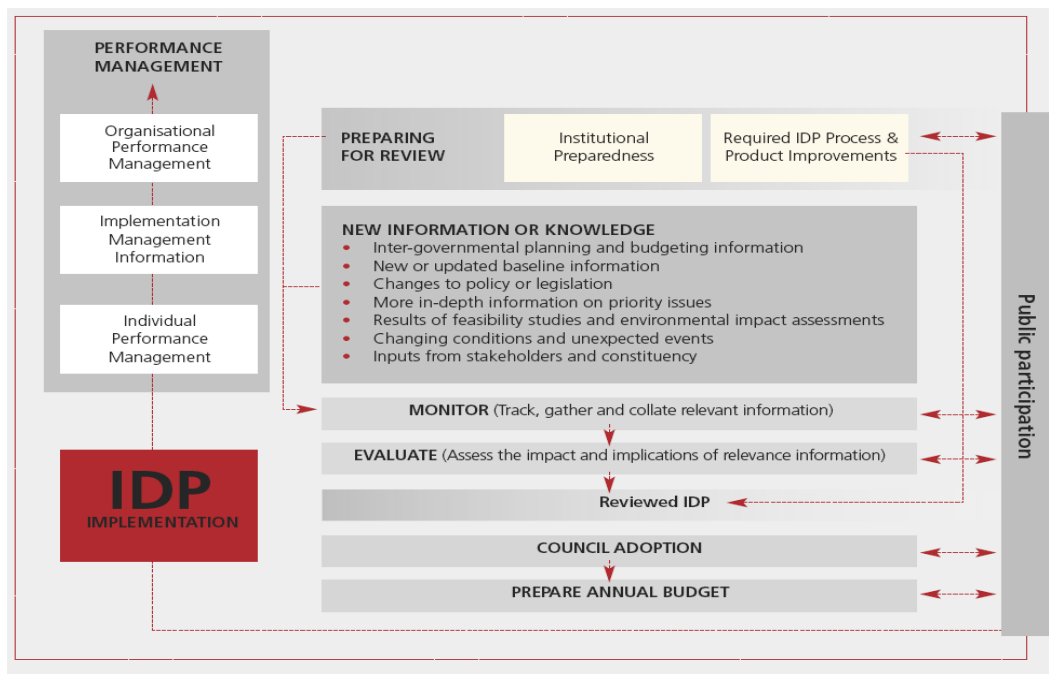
PERFORMANCE MANAGEMENT

Organisational Performance Management

Implementation Management Information

Individual Performance Management

IDP IMPLEMENTATION

PREPARING FOR REVIEW

Institutional Preparedness

Required IDP Process & Product Improvements

NEW INFORMATION OR KNOWLEDGE
• Inter-governmental planning and budgeting information
• New or updated baseline information
• Changes to policy or legislation
• More in-depth information on priority issues
• Results of feasibility studies and environmental impact assessments
• Changing conditions and unexpected events
• Inputs from stakeholders and constituency

MONITOR (Track, gather and collate relevant information)

EVALUATE (Assess the impact and implications of relevance information)

Reviewed IDP

COUNCIL ADOPTION

PREPARE ANNUAL BUDGET

Public participation